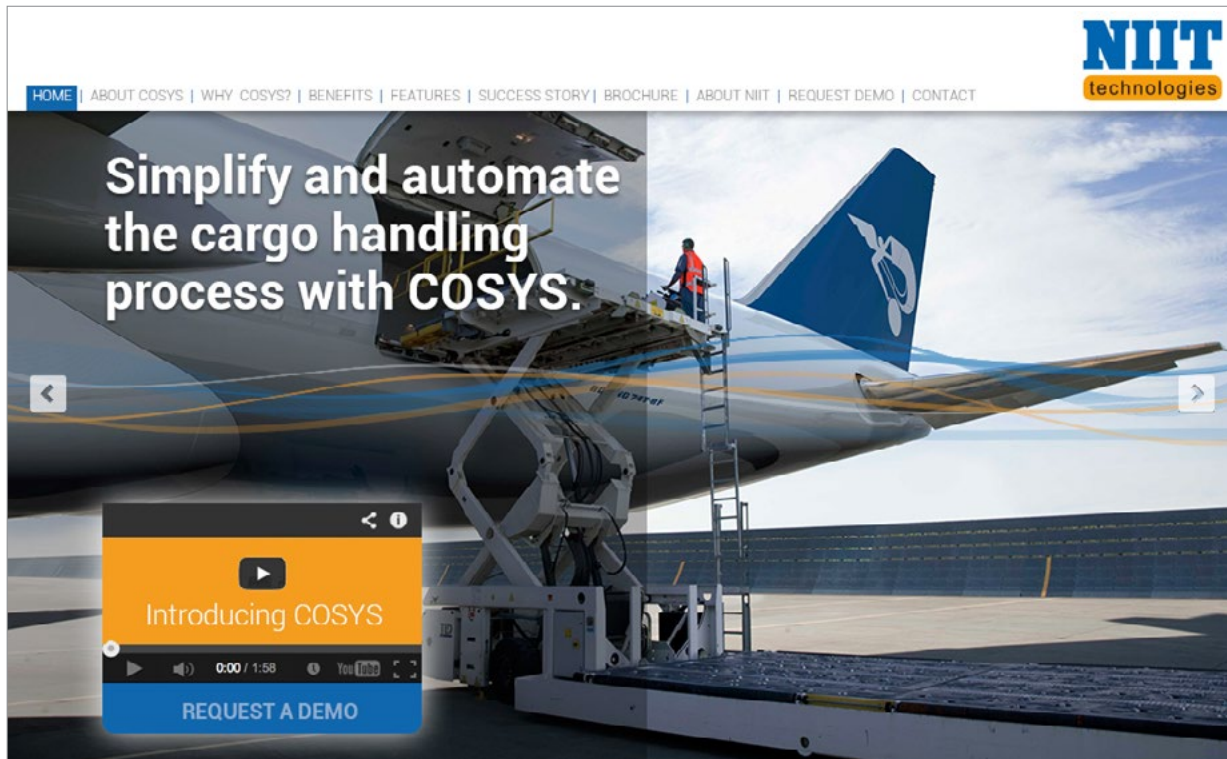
NIIT
technologies

HOME | ABOUT COSYS | WHY COSYS? | BENEFITS | FEATURES | SUCCESS STORY | BROCHURE | ABOUT NIIT | REQUEST DEMO | CONTACT

Simplify and automate the cargo handling process with COSYS.

Introducing COSYS

0:00 / 1:58

YouTube

REQUEST A DEMO